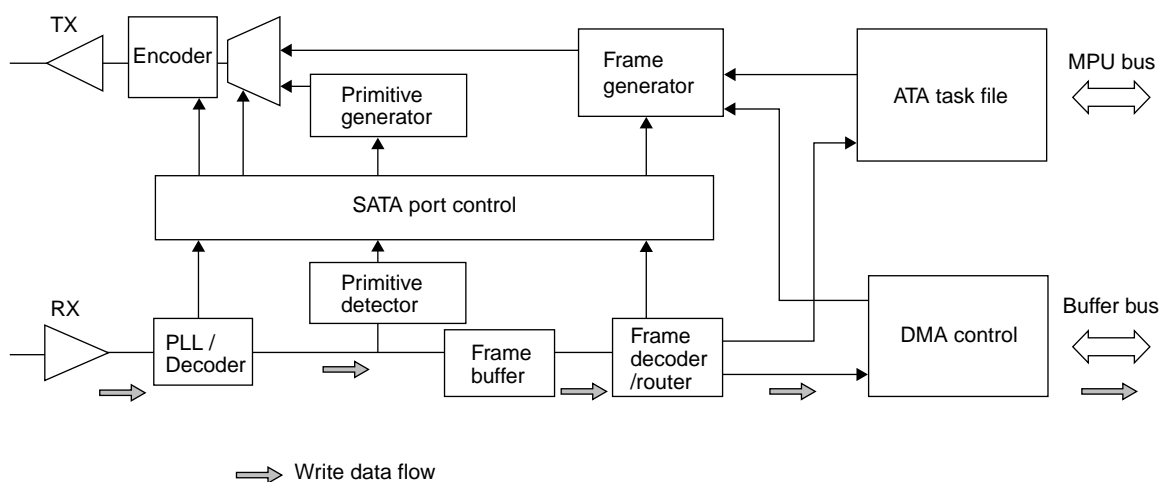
TX

Encoder

Frame generator

ATA task file

MPU bus

Primitive generator

SATA port control

RX

Primitive detector

Buffer bus

PLL / Decoder

Frame buffer

Frame decoder /router

DMA control

Write data flow